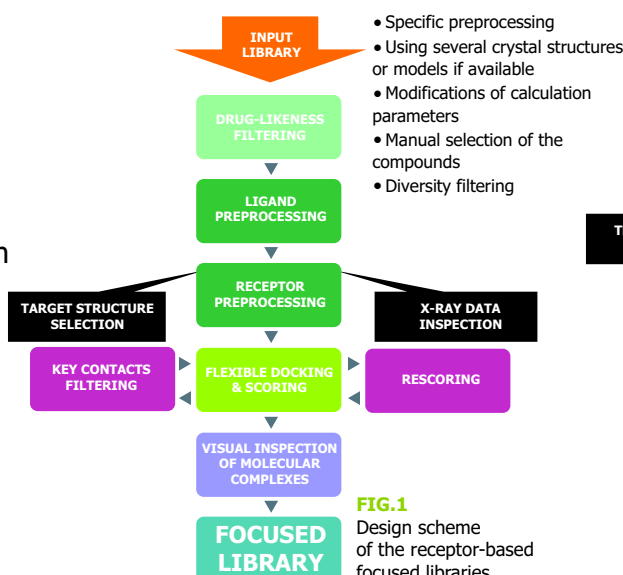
INPUT LIBRARY

• Specific preprocessing
• Using several crystal structures or models if available
• Modifications of calculation parameters
• Manual selection of the compounds
• Diversity filtering

DRUG-LIKENESS FILTERING

LIGAND PREPROCESSING

n

T

RECEPTOR PREPROCESSING

TARGET STRUCTURE SELECTION

X-RAY DATA INSPECTION

KEY CONTACTS FILTERING

FLEXIBLE DOCKING & SCORING

RESCORING

VISUAL INSPECTION OF MOLECULAR COMPLEXES

FIG.1
Design scheme of the receptor-based focused libraries

FOCUSED LIBRARY